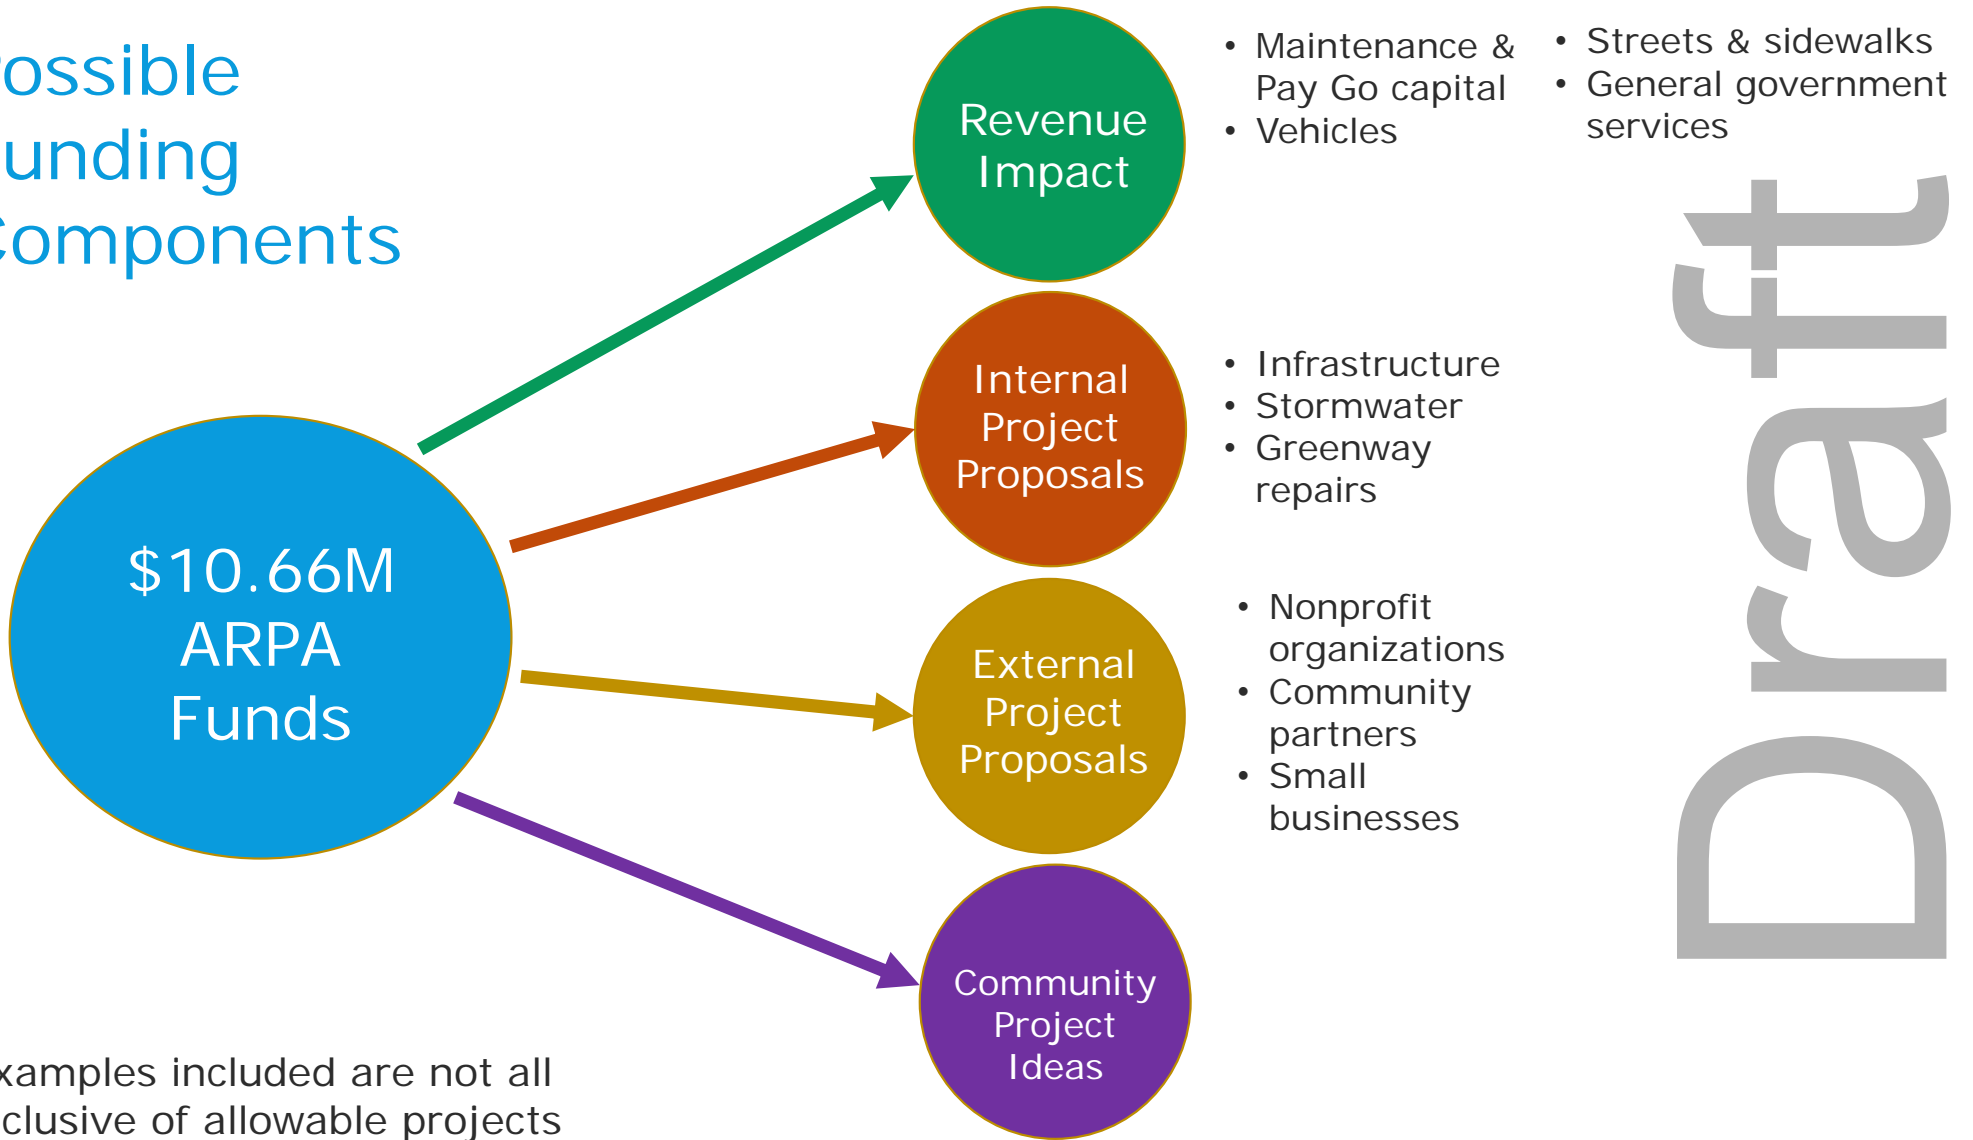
ossible
unding
omponents

$10.66M ARPA Funds

Revenue Impact

- Maintenance & Pay Go capital
- Vehicles

- Streets & sidewalks
- General government services

Internal Project Proposals

- Infrastructure
- Stormwater
- Greenway repairs

External Project Proposals

- Nonprofit organizations
- Community partners
- Small businesses

Community Project Ideas

Draft

xamples included are not all
clusive of allowable projects